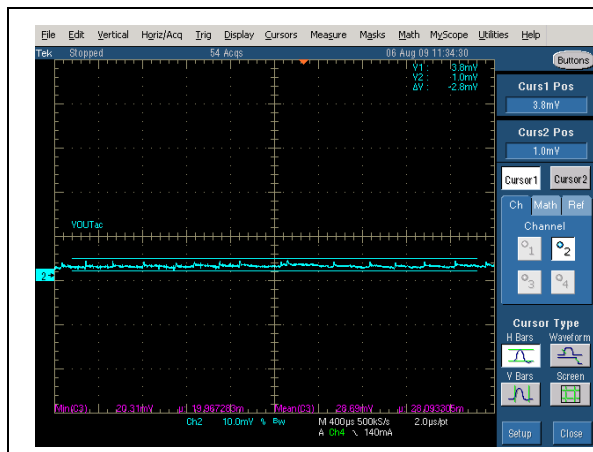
File Edit Vertical Horiz/Acq Trig Display Cursors Measure Masks Math MyScope Utilities Help

Tek Stopped 54 Acqs 06 Aug 09 11:34:30

Buttons

Y1 : 3.8mV
Y2 : -1.0mV
ΔY : -2.8mV

Curs1 Pos
3.8mV

Curs2 Pos
1.0mV

Cursor1 Cursor2

Ch Math Ref

Channel

1 2 3 4

VOUTac

2

Cursor Type
H Bars Waveform
V Bars Screen

Min(C2) 20.31mV μ 19.86728mV Mean(C2) 20.69mV μ 20.09320mV

Ch2 10.0mV Ω $B_W$ M 400μs 500kS/s 2.0μs/pt
A Ch4 ↘ 140mA

Setup Close